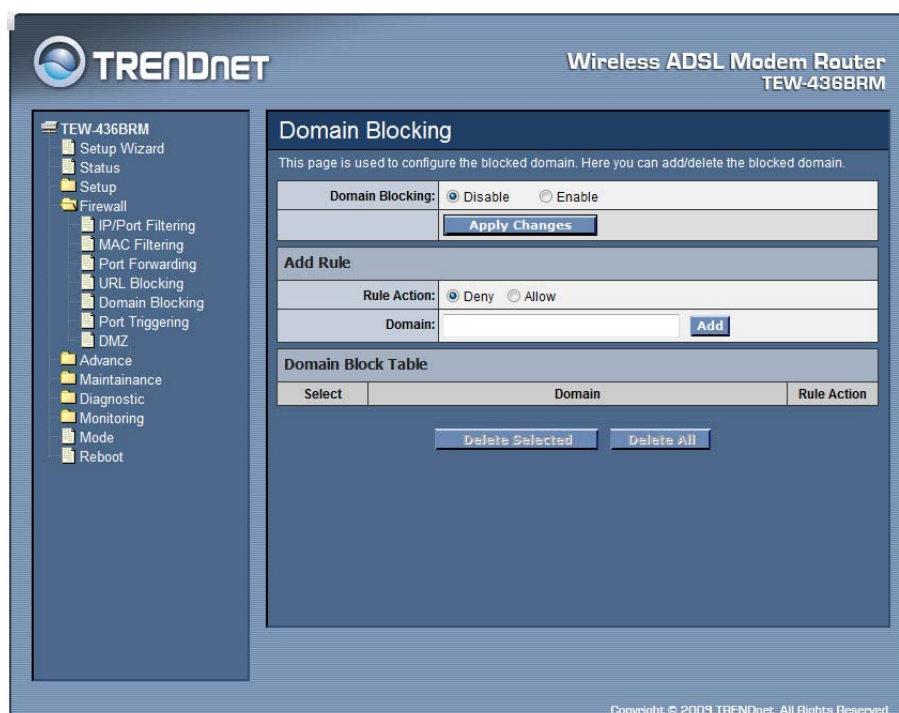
TRENDnET

Wireless ADSL Modem Router
TEW-436BRM

TEW-436BRM
Setup Wizard
Status
Setup
Firewall
IP/Port Filtering
MAC Filtering
Port Forwarding
URL Blocking
Domain Blocking
Port Triggering
DMZ
Advance
Maintainance
Diagnostic
Monitoring
Mode
Reboot

Domain Blocking

This page is used to configure the blocked domain. Here you can add/delete the blocked domain.

Domain Blocking: Disable Enable

Apply Changes

Add Rule

Rule Action: Deny Allow

Domain: Add

Domain Block Table

| Select | Domain | Rule Action |
|---|---|---|

Delete Selected Delete All

Copyright © 2009 TRENDnet. All Rights Reserved